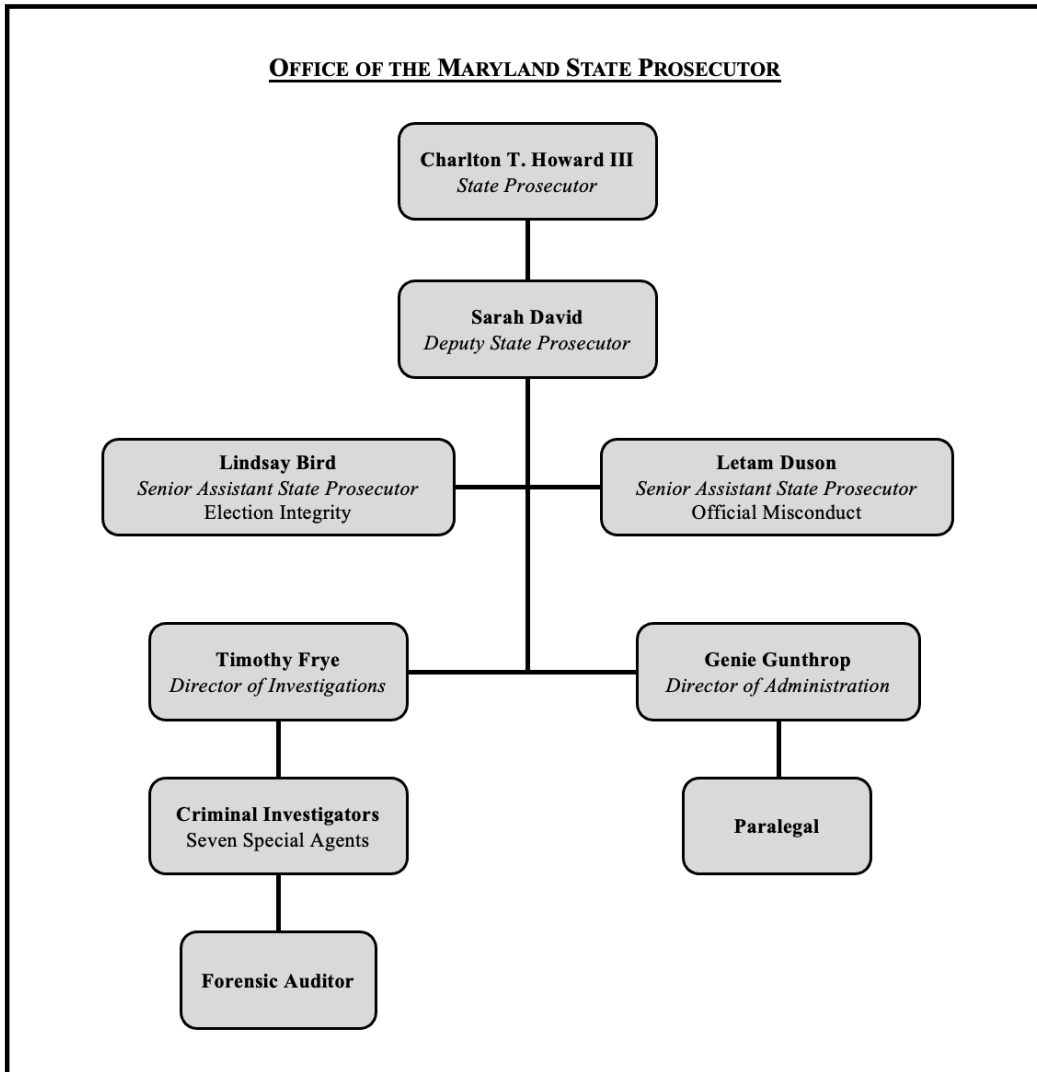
OFFICE OF THE MARYLAND STATE PROSECUTOR

Charlton T. Howard III
State Prosecutor

Sarah David
Deputy State Prosecutor

Lindsay Bird
Senior Assistant State Prosecutor
Election Integrity

Letam Duson
Senior Assistant State Prosecutor
Official Misconduct

Timothy Frye
Director of Investigations

Genie Gunthrop
Director of Administration

Criminal Investigators
Seven Special Agents

Paralegal

Forensic Auditor